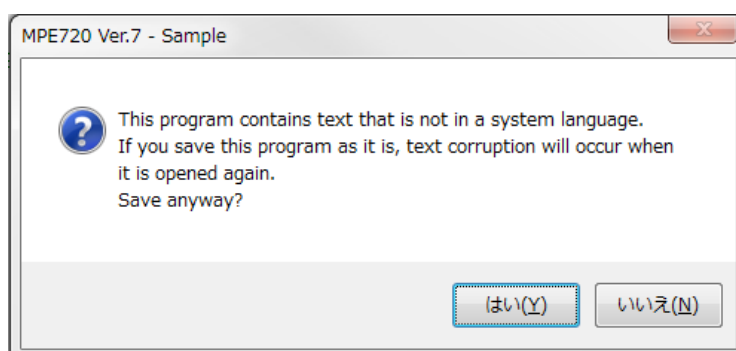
MPE720 Ver.7 - Sample

This program contains text that is not in a system language.
If you save this program as it is, text corruption will occur when it is opened again.
Save anyway?

はい(Y)

いいえ(N)